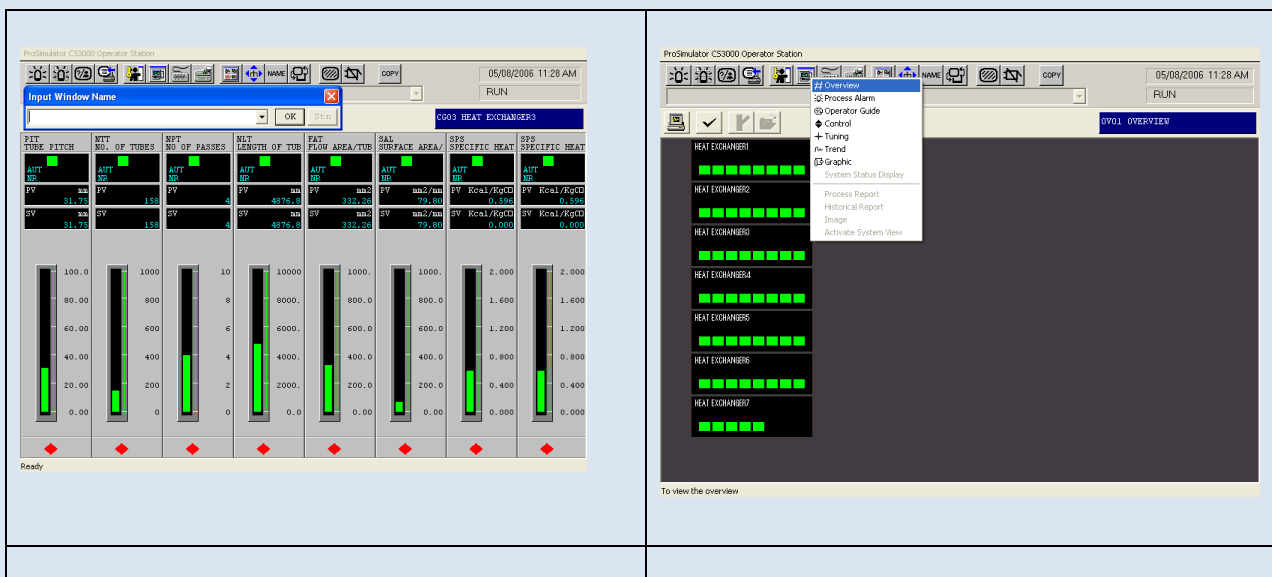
ProSimulator CS3000 Operator Station

NAME COPY 05/08/2006 11:28 AM RUN

Input Window Name

OK Stn

CG03 HEAT EXCHANGER3

| PIT TUBE PITCH | NTT NO. OF TUBES | NPT NO OF PASSES | NLT LENGTH OF TUB | FAT FLOW AREA/TUB | SAL SURFACE AREA/ | SPS SPECIFIC HEAT | SPS SPECIFIC HEAT |
|---|---|---|---|---|---|---|---|
| AUT NR | AUT NR | AUT NR | AUT NR | AUT NR | AUT NR | AUT NR | AUT NR |
| PV mm 31.75 | PV 158 | PV 4 | PV mm 4876.8 | PV mm2 332.26 | PV mm2/mm 79.80 | PV Kcal/KgC 0.596 | PV Kcal/KgC 0.596 |
| SV mm 31.75 | SV 158 | SV 4 | SV mm 4876.8 | SV mm2 332.26 | SV mm2/mm 79.80 | SV Kcal/KgC 0.000 | SV Kcal/KgC 0.000 |
| 100.0 80.00 60.00 40.00 20.00 0.00 | 1000 800 600 400 200 0 | 10 8 6 4 2 0 | 10000 8000. 6000. 4000. 2000. 0.0 | 1000. 800.0 600.0 400.0 200.0 0.00 | 1000. 800.0 600.0 400.0 200.0 0.00 | 2.000 1.600 1.200 0.800 0.400 0.000 | 2.000 1.600 1.200 0.800 0.400 0.000 |

Ready

ProSimulator CS3000 Operator Station

NAME COPY 05/08/2006 11:28 AM RUN

Overview
Process Alarm
Operator Guide
Control
Tuning
Trend
Graphic
System Status Display
Process Report
Historical Report
Image
Activate System View

OV01 OVERVIEW

HEAT EXCHANGER1
HEAT EXCHANGER2
HEAT EXCHANGER3
HEAT EXCHANGER4
HEAT EXCHANGER5
HEAT EXCHANGER6
HEAT EXCHANGER7

To view the overview